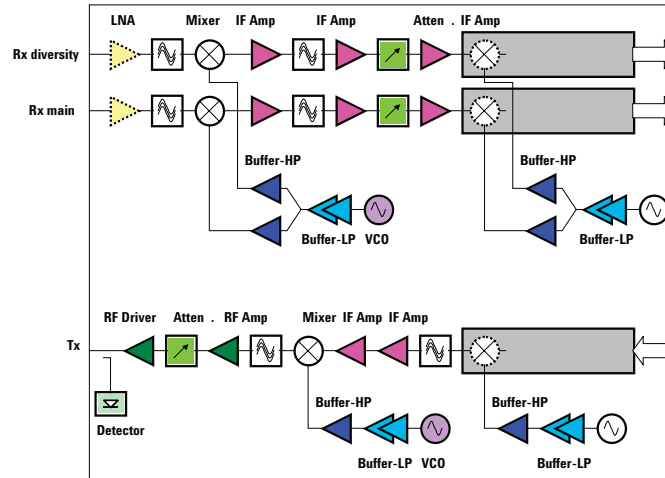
LNA Mixer IF Amp IF Amp Atten . IF Amp

Rx diversity

Rx main

Buffer-HP

Buffer-LP VCO

Buffer-HP

Buffer-LP

RF Driver Atten . RF Amp Mixer IF Amp IF Amp

Tx

Detector

Buffer-HP

Buffer-LP VCO

Buffer-HP

Buffer-LP